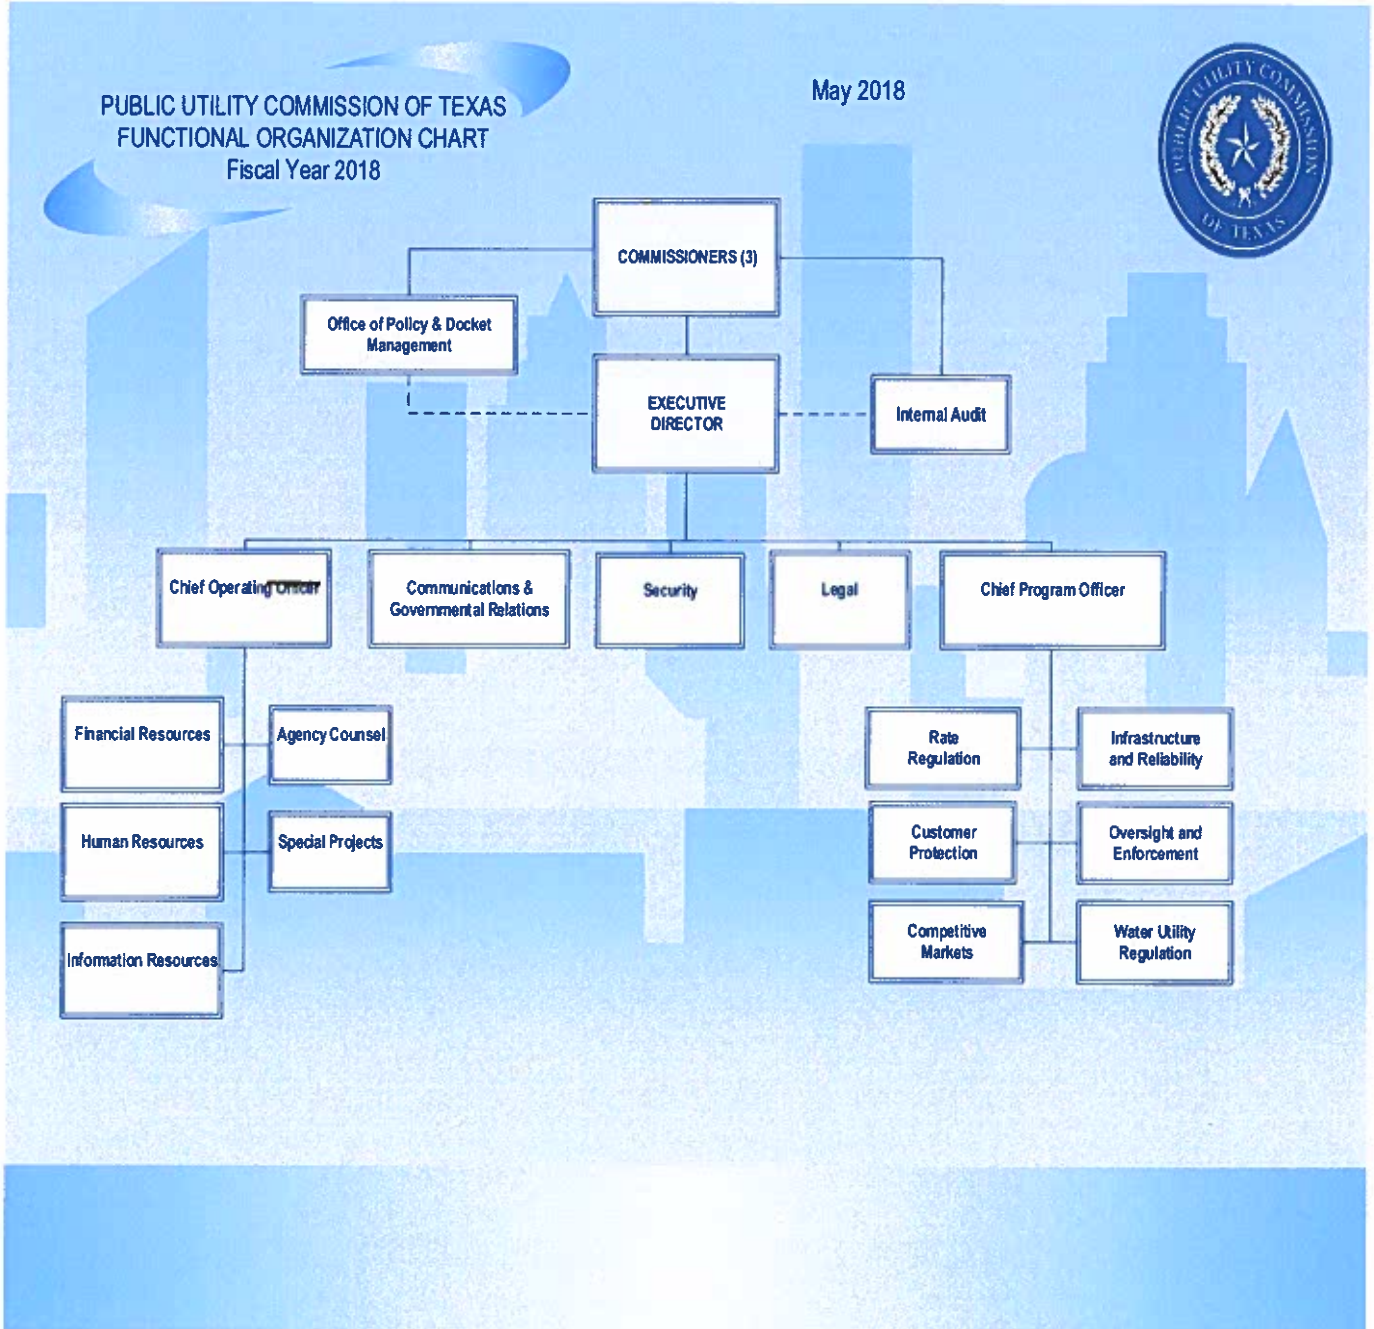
PUBLIC UTILITY COMMISSION OF TEXAS
FUNCTIONAL ORGANIZATION CHART
Fiscal Year 2018

May 2018

PUBLIC UTILITY COMMISSION OF TEXAS

COMMISSIONERS (3)

Office of Policy & Docket Management

EXECUTIVE DIRECTOR

Internal Audit

Chief Operating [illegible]

Communications & Governmental Relations

Security

Legal

Chief Program Officer

Financial Resources

Agency Counsel

Human Resources

Special Projects

Information Resources

Rate Regulation

Infrastructure and Reliability

Customer Protection

Oversight and Enforcement

Competitive Markets

Water Utility Regulation